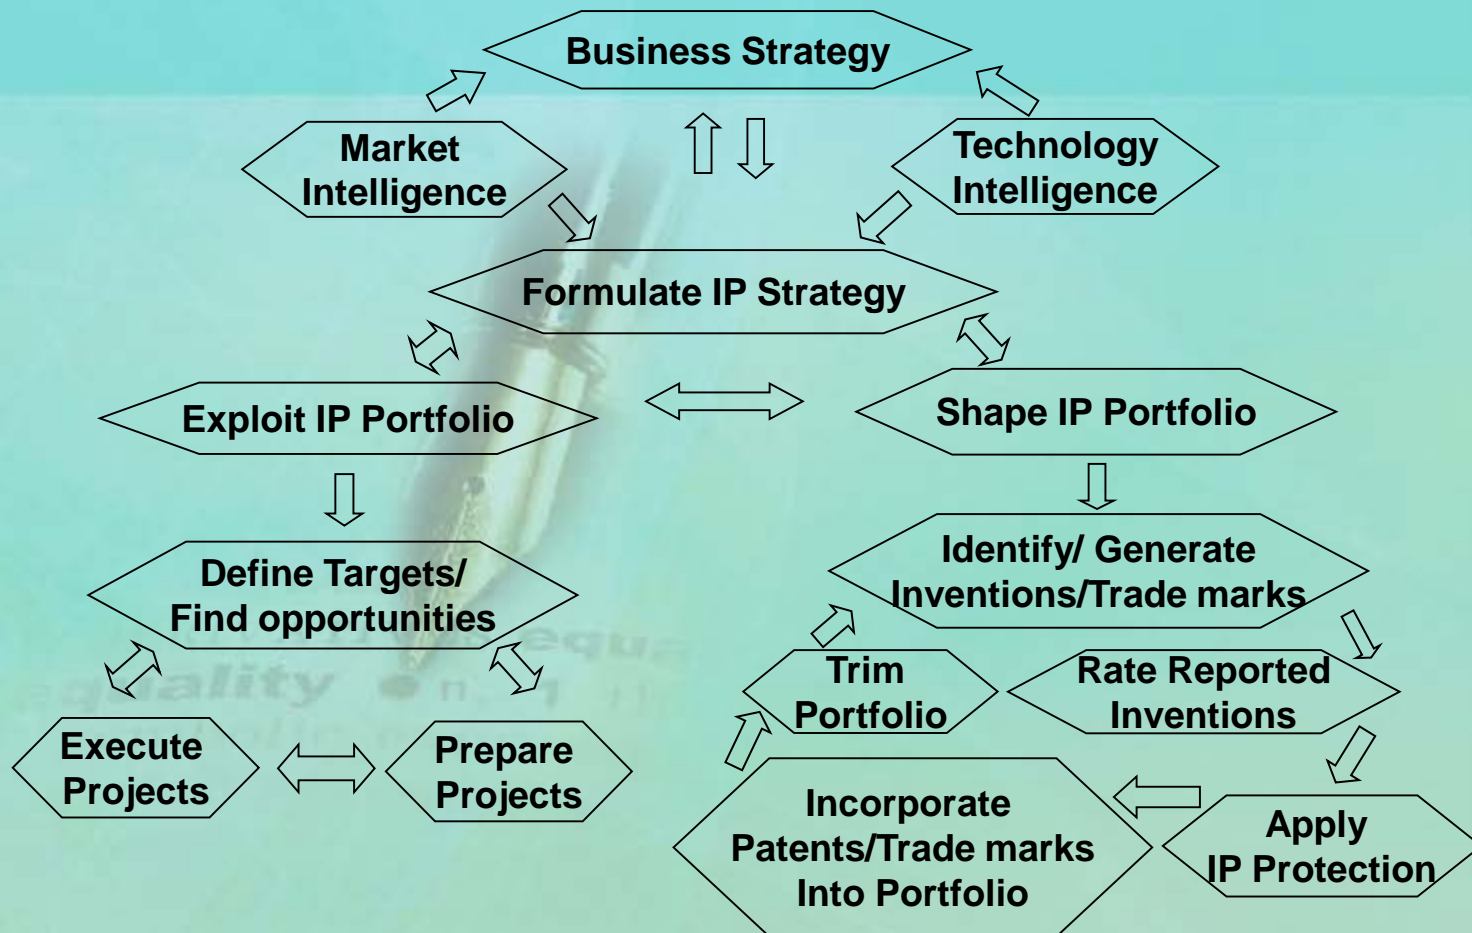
Business Strategy

Market Intelligence

Technology Intelligence

Formulate IP Strategy

Exploit IP Portfolio

Shape IP Portfolio

Define Targets/ Find opportunities

Identify/ Generate Inventions/Trade marks

Trim Portfolio

Rate Reported Inventions

Execute Projects

Prepare Projects

Incorporate Patents/Trade marks Into Portfolio

Apply IP Protection